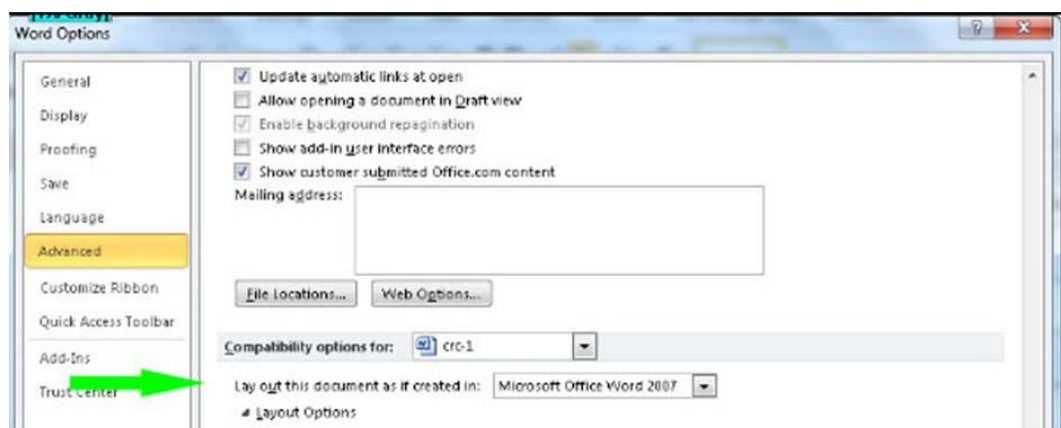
Word Options

General
Display
Proofing
Save
Language
Advanced
Customize Ribbon
Quick Access Toolbar
Add-Ins
Trust Center

Update automatic links at open
Allow opening a document in Draft view
Enable background repagination
Show add-in user interface errors
Show customer submitted Office.com content
Mailing address:

File Locations... Web Options...

Compatibility options for: crc-1

Lay out this document as if created in: Microsoft Office Word 2007

Layout Options